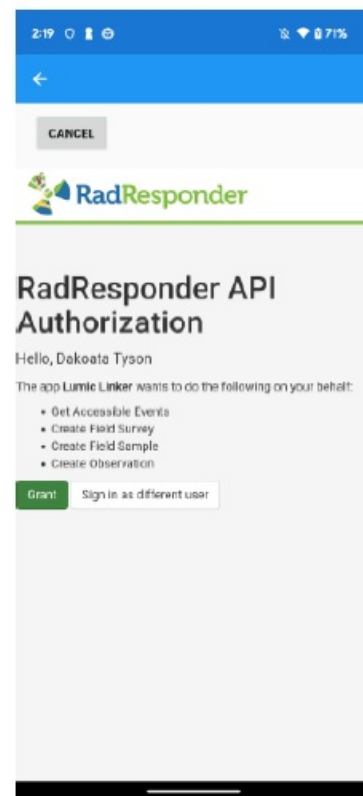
2:19

71%

CANCEL

RadResponder

RadResponder API Authorization

Hello, Dakoata Tyson

The app Lumic Linker wants to do the following on your behalf:

- Get Accessible Events
- Create Field Survey
- Create Field Sample
- Create Observation

Grant

Sign in as different user